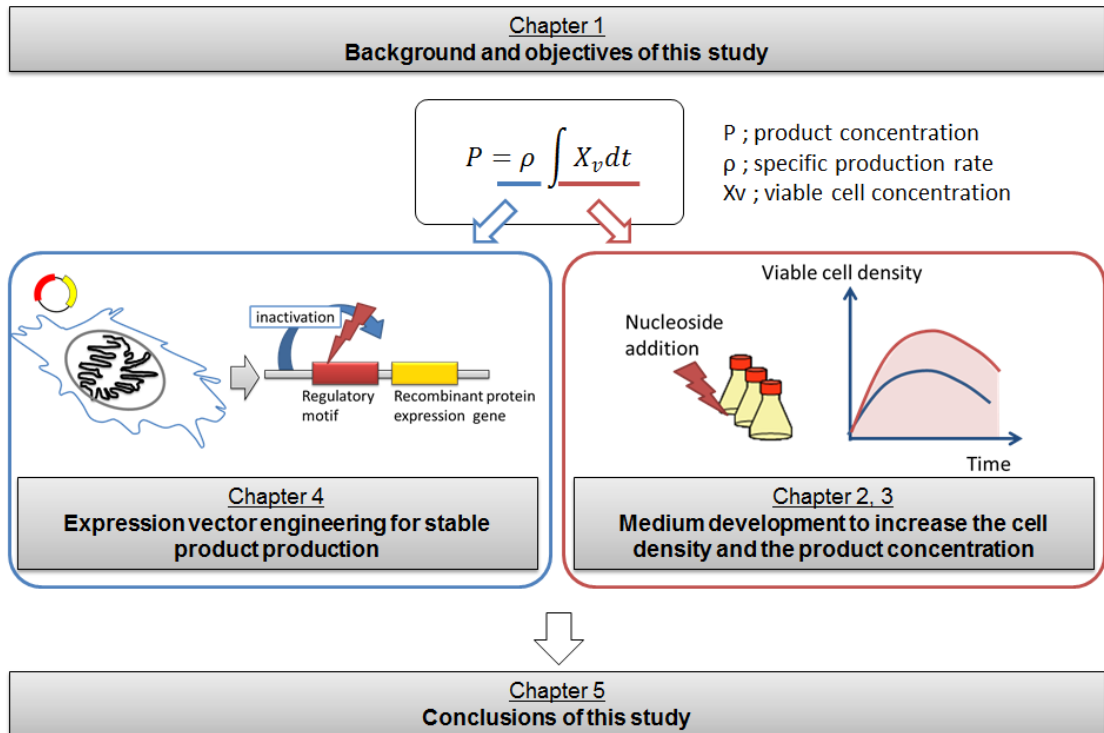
Chapter 1
Background and objectives of this study

$P = \rho \int X_v dt$

P ; product concentration
ρ ; specific production rate
Xv ; viable cell concentration

inactivation

Regulatory motif

Recombinant protein expression gene

Chapter 4
Expression vector engineering for stable product production

Viable cell density

Nucleoside addition

Time

Chapter 2, 3
Medium development to increase the cell density and the product concentration

Chapter 5
Conclusions of this study